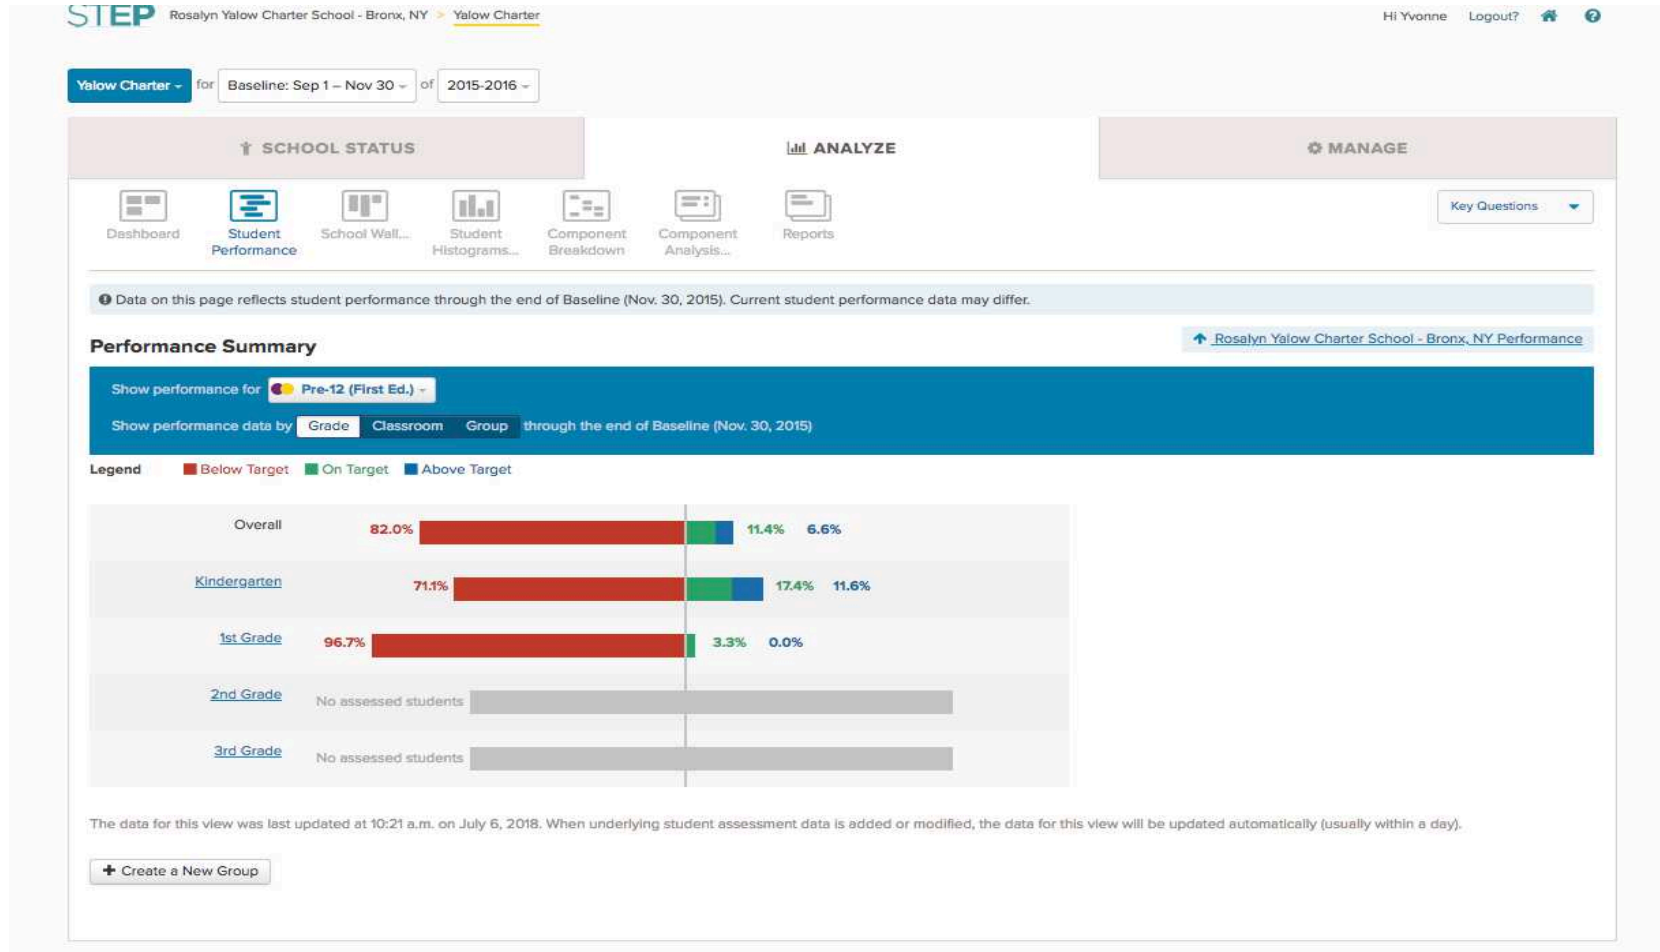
STEP Rosalyn Yalow Charter School - Bronx, NY > Yalow Charter

Hi Yvonne Logout?

Yalow Charter for Baseline: Sep 1 – Nov 30 of 2015-2016

SCHOOL STATUS

ANALYZE

MANAGE

Dashboard

Student Performance

School Wall...

Student Histograms...

Component Breakdown

Component Analysis...

Reports

Key Questions

Data on this page reflects student performance through the end of Baseline (Nov. 30, 2015). Current student performance data may differ.

Performance Summary

Rosalyn Yalow Charter School - Bronx, NY Performance

Show performance for Pre-12 (First Ed.)

Show performance data by Grade Classroom Group through the end of Baseline (Nov. 30, 2015)

Legend Below Target On Target Above Target

Overall 82.0% 11.4% 6.6%

Kindergarten 71.1% 17.4% 11.6%

1st Grade 96.7% 3.3% 0.0%

2nd Grade No assessed students

3rd Grade No assessed students

The data for this view was last updated at 10:21 a.m. on July 6, 2018. When underlying student assessment data is added or modified, the data for this view will be updated automatically (usually within a day).

Create a New Group